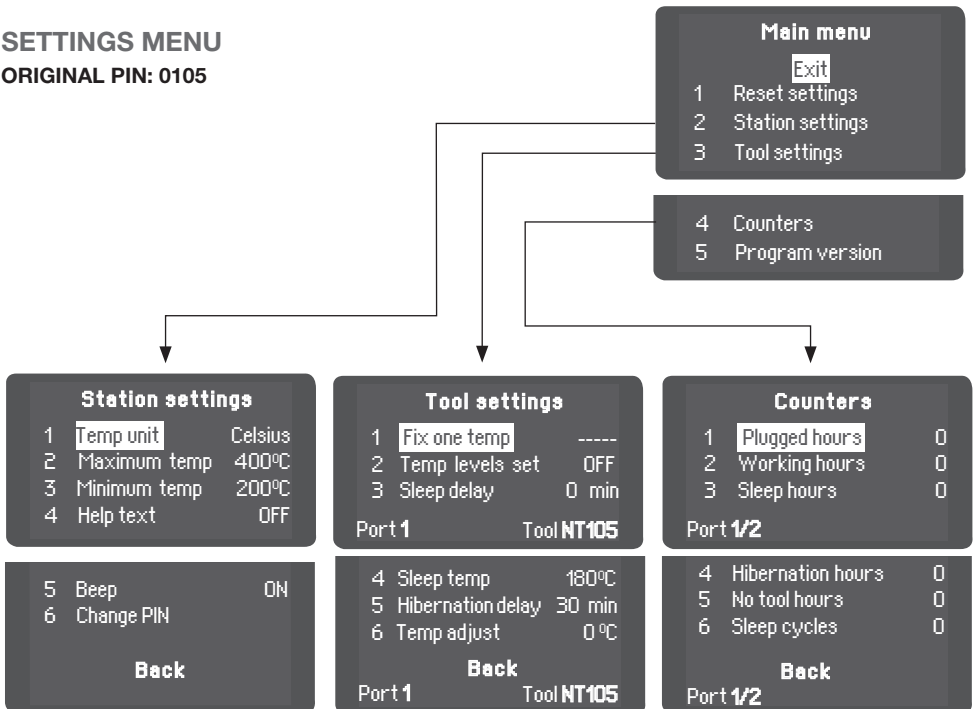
SETTINGS MENU
ORIGINAL PIN: 0105

Main menu
Exit
1 Reset settings
2 Station settings
3 Tool settings

4 Counters
5 Program version

Station settings
1 Temp unit Celsius
2 Maximum temp 400ºC
3 Minimum temp 200ºC
4 Help text OFF

5 Beep ON
6 Change PIN

Back

Tool settings
1 Fix one temp -----
2 Temp levels set OFF
3 Sleep delay 0 min
Port 1 Tool NT105

4 Sleep temp 180ºC
5 Hibernation delay 30 min
6 Temp adjust 0 ºC
Back
Port 1 Tool NT105

Counters
1 Plugged hours 0
2 Working hours 0
3 Sleep hours 0
Port 1/2

4 Hibernation hours 0
5 No tool hours 0
6 Sleep cycles 0
Back
Port 1/2